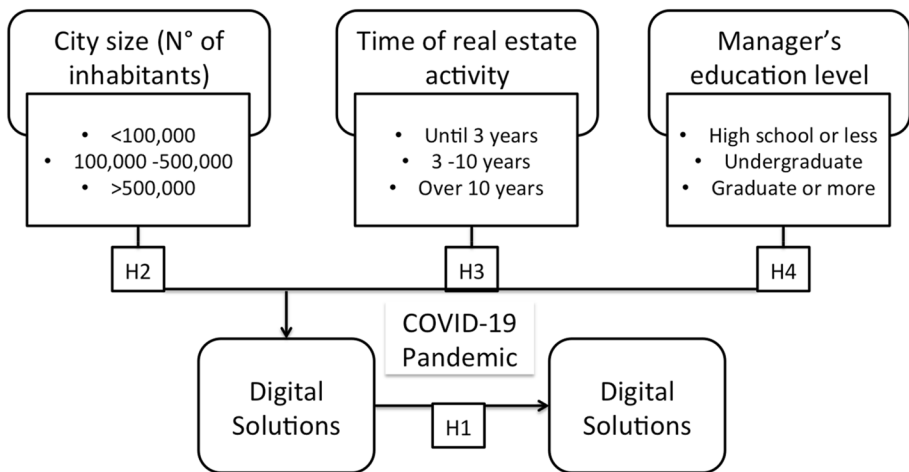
City size (N° of inhabitants)

- <100,000
- 100,000 -500,000
- >500,000

Time of real estate activity

- Until 3 years
- 3 -10 years
- Over 10 years

Manager's education level

- High school or less
- Undergraduate
- Graduate or more

H2

H3

H4

COVID-19 Pandemic

Digital Solutions

H1

Digital Solutions